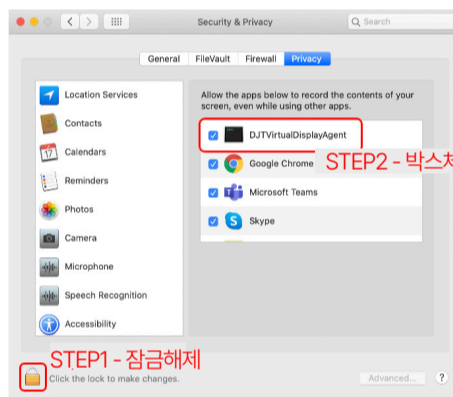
Security & Privacy

Search

General FileVault Firewall Privacy

Location Services
Contacts
17
Calendars
Reminders
Photos
Camera
Microphone
Speech Recognition
Accessibility

Allow the apps below to record the contents of your screen, even while using other apps.

DJTVirtualDisplayAgent
Google Chrome
Microsoft Teams
Skype

STEP2 - 박스체

STEP1 - 잠금해제

Click the lock to make changes.

Advanced...

?